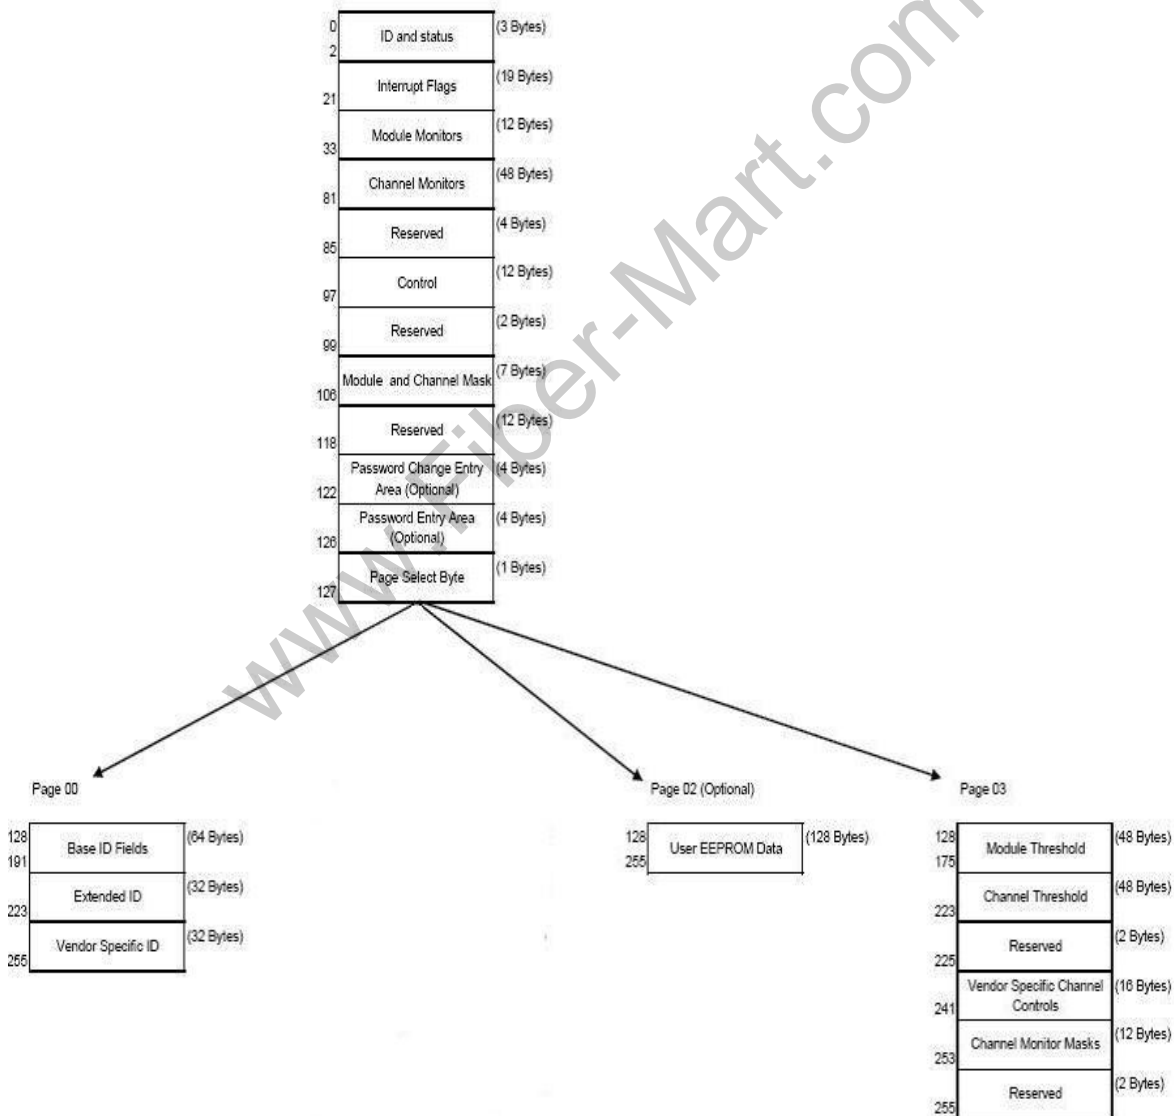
0
2
ID and status (3 Bytes)
21
Interrupt Flags (19 Bytes)
33
Module Monitors (12 Bytes)
81
Channel Monitors (48 Bytes)
85
Reserved (4 Bytes)
97
Control (12 Bytes)
99
Reserved (2 Bytes)
106
Module and Channel Mask (7 Bytes)
118
Reserved (12 Bytes)
122
Password Change Entry Area (Optional) (4 Bytes)
126
Password Entry Area (Optional) (4 Bytes)
127
Page Select Byte (1 Bytes)

www.Fiber-Mart.com

Page 00
128
191
Base ID Fields (64 Bytes)
223
Extended ID (32 Bytes)
255
Vendor Specific ID (32 Bytes)

Page 02 (Optional)
128
255
User EEPROM Data (128 Bytes)

Page 03
128
175
Module Threshold (48 Bytes)
223
Channel Threshold (48 Bytes)
225
Reserved (2 Bytes)
241
Vendor Specific Channel Controls (16 Bytes)
253
Channel Monitor Masks (12 Bytes)
255
Reserved (2 Bytes)